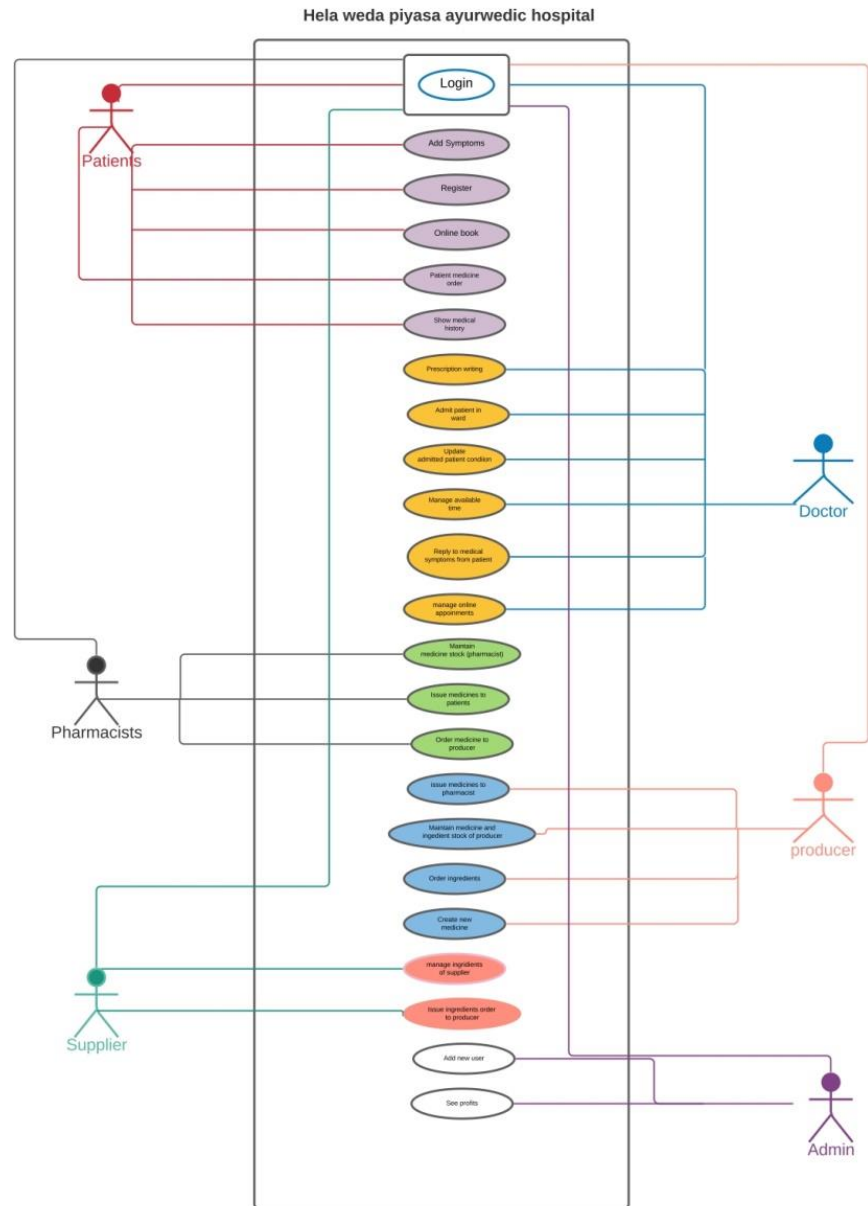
Hela weda piyasa ayurwedic hospital

Login

Patients

Add Symptoms

Register

Online book

Patient medicine order

Show medical history

Prescription writing

Admit patient in ward

Update admitted patient condion

Manage available time

Doctor

Reply to medical symptoms from patient

manage online apporinments

Maintain medicine stock (pharmacist)

Pharmacists

Issue medicines to patients

Order medicine to producer

Issue medicines to pharmacist

Maintain medicine and ingedient stock of producer

producer

Order ingredients

Create new medicine

manage ingridients of supplier

Supplier

Issue ingredients order to producer

Add new user

See profits

Admin